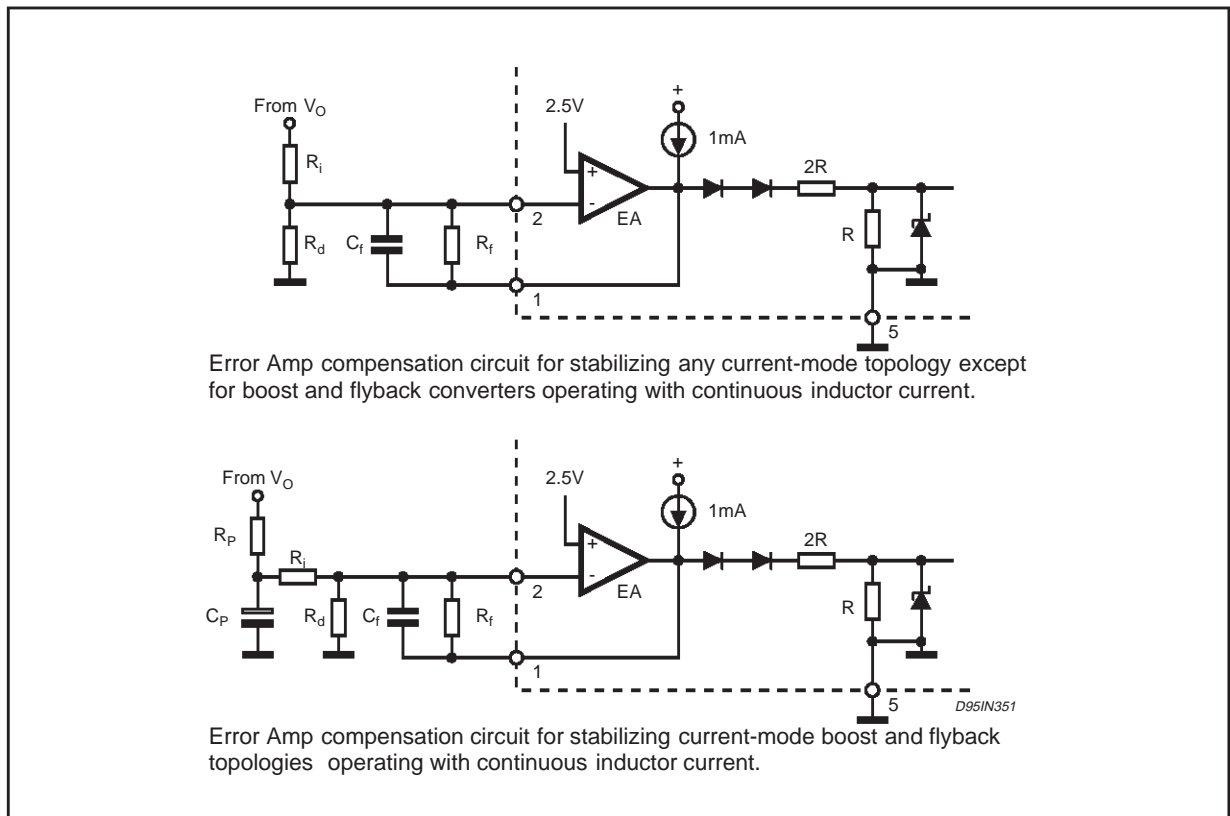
From $V_O$

$R_i$

$R_d$

$C_f$

$R_f$

2.5V

+

1mA

+

-

EA

2R

2

R

1

5

Error Amp compensation circuit for stabilizing any current-mode topology except for boost and flyback converters operating with continuous inductor current.

From $V_O$

$R_P$

$R_i$

$C_P$

$R_d$

$C_f$

$R_f$

2.5V

+

1mA

+

-

EA

2R

2

R

1

5

D95IN351

Error Amp compensation circuit for stabilizing current-mode boost and flyback topologies operating with continuous inductor current.